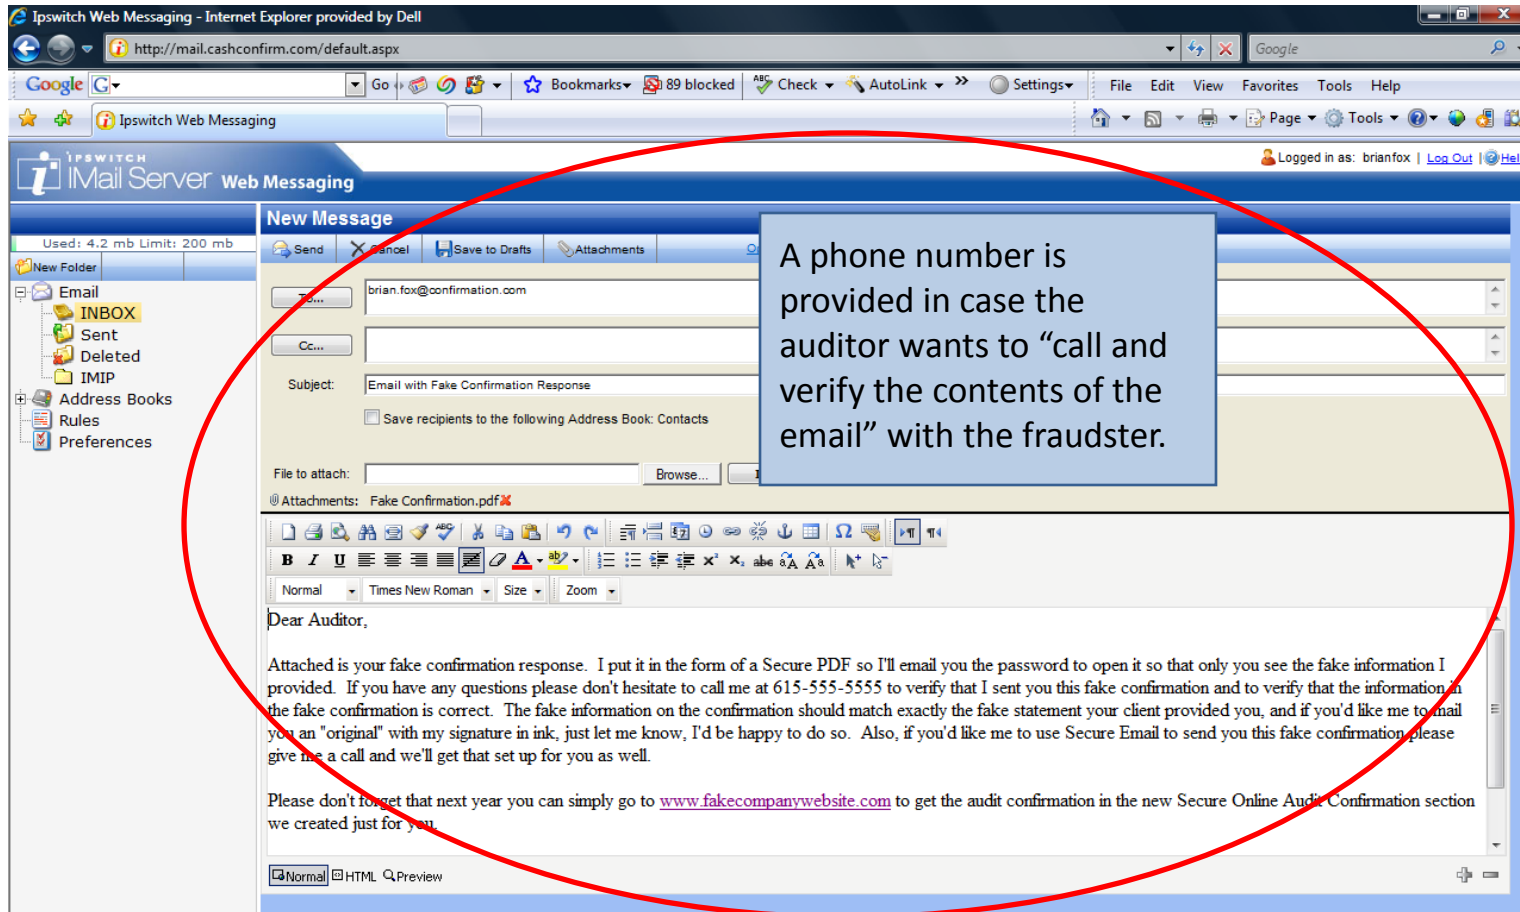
Ipswitch Web Messaging - Internet Explorer provided by Dell

http://mail.cashconfirm.com/default.aspx

Google

Google Go Bookmarks 89 blocked Check AutoLink Settings File Edit View Favorites Tools Help

Ipswitch Web Messaging

Page Tools

IPSWITCH IMail Server Web Messaging

Logged in as: brianfox | Log Out | Hel

Used: 4.2 mb Limit: 200 mb

New Folder

Email
INBOX
Sent
Deleted
IMIP
Address Books
Rules
Preferences

New Message

Send Cancel Save to Drafts Attachments

To... brian.fox@confirmation.com

Cc...

Subject: Email with Fake Confirmation Response

Save recipients to the following Address Book: Contacts

File to attach: Browse...

Attachments: Fake Confirmation.pdf

Normal Times New Roman Size Zoom

A phone number is provided in case the auditor wants to “call and verify the contents of the email” with the fraudster.

Dear Auditor,

Attached is your fake confirmation response. I put it in the form of a Secure PDF so I'll email you the password to open it so that only you see the fake information I provided. If you have any questions please don't hesitate to call me at 615-555-5555 to verify that I sent you this fake confirmation and to verify that the information in the fake confirmation is correct. The fake information on the confirmation should match exactly the fake statement your client provided you, and if you'd like me to mail you an "original" with my signature in ink, just let me know, I'd be happy to do so. Also, if you'd like me to use Secure Email to send you this fake confirmation please give me a call and we'll get that set up for you as well.

Please don't forget that next year you can simply go to www.fakecompanywebsite.com to get the audit confirmation in the new Secure Online Audit Confirmation section we created just for you.

Normal HTML Preview